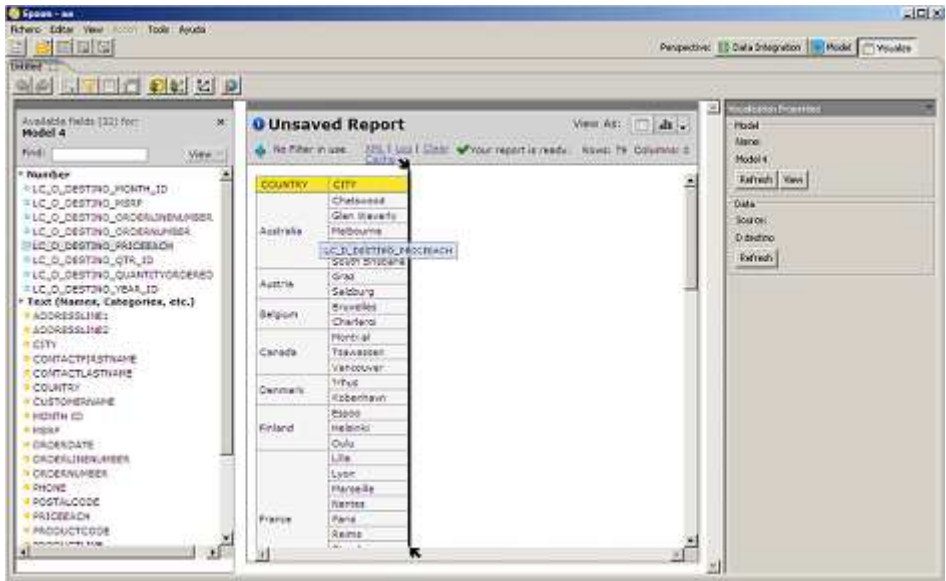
Spoon - aa

Fichero Editar View Action Tools Ayuda

Perspective: Data Integration Model Visualize

Untitled

Available fields (32) for: Model 4

Find: View

Number
LC_D_DESTINO_MONTH_ID
LC_D_DESTINO_MSRP
LC_D_DESTINO_ORDERLINENUMBER
LC_D_DESTINO_ORDERNUMBER
LC_D_DESTINO_PRICEEACH
LC_D_DESTINO_QTR_ID
LC_D_DESTINO_QUANTITYORDERED
LC_D_DESTINO_YEAR_ID
Text (Names, Categories, etc.)
ADDRESSLINE1
ADDRESSLINE2
CITY
CONTACTFIRSTNAME
CONTACTLASTNAME
COUNTRY
CUSTOMERNAME
MONTH ID
MSRP
ORDERDATE
ORDERLINENUMBER
ORDERNUMBER
PHONE
POSTALCODE
PRICEEACH
PRODUCTCODE

Unsaved Report

View As:

No Filter in use. XML | Log | Clear Your report is ready. Rows: 79 Columns: 0 Cache

| COUNTRY | CITY |
|---|---|
| Australia | Chatswood |
| | Glen Waverly |
| | Melbourne |
| | North Sydney |
| | South Brisbane |
| Austria | Graz |
| | Salzburg |
| Belgium | Bruxelles |
| | Charleroi |
| Canada | Montreal |
| | Tsawassen |
| | Vancouver |
| Denmark | Århus |
| | Kobenhavn |
| Finland | Espoo |
| | Helsinki |
| | Oulu |
| France | Lille |
| | Lyon |
| | Marseille |
| | Nantes |
| | Paris |
| | Reims |

LC_D_DESTINO_PRICEEACH

Visualization Properties

Model
Name
Model 4
Refresh View

Data
Source:
D destino
Refresh